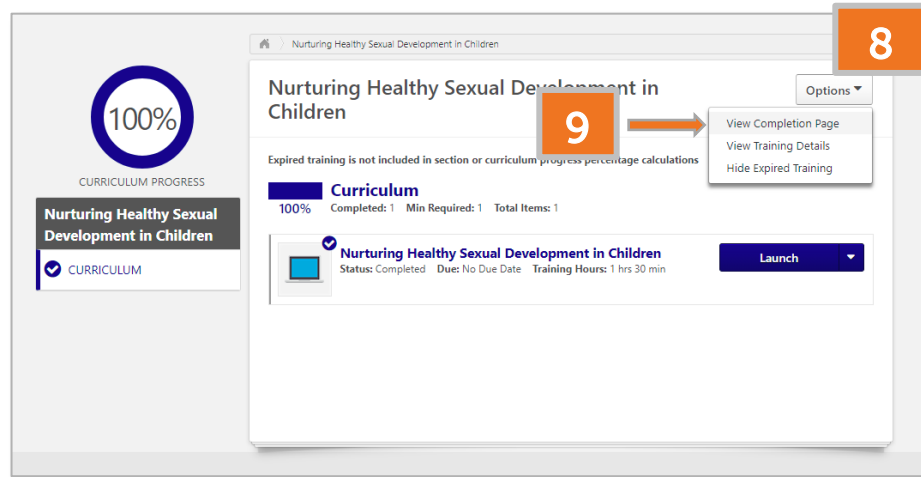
Nurturing Healthy Sexual Development in Children

8

100%

CURRICULUM PROGRESS

Nurturing Healthy Sexual Development in Children

CURRICULUM

Nurturing Healthy Sexual Development in Children

9

Options

View Completion Page

View Training Details

Hide Expired Training

Expired training is not included in section or curriculum progress percentage calculations

Curriculum

100%

Completed: 1 Min Required: 1 Total Items: 1

Nurturing Healthy Sexual Development in Children

Status: Completed Due: No Due Date Training Hours: 1 hrs 30 min

Launch